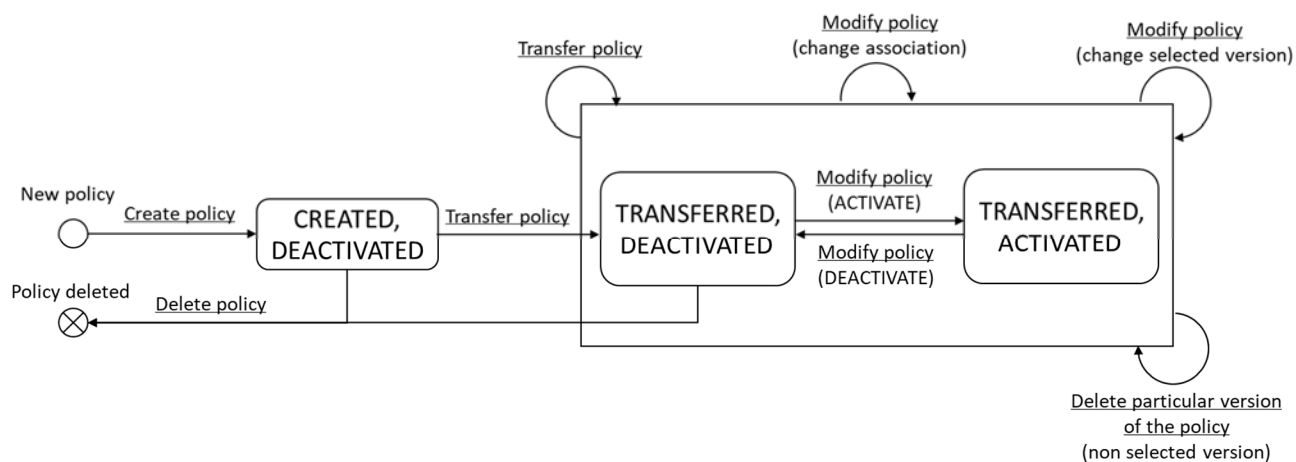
Transfer policy

Modify policy
(change association)

Modify policy
(change selected version)

New policy

Create policy

CREATED,
DEACTIVATED

Transfer policy

TRANSFERRED,
DEACTIVATED

Modify policy
(ACTIVATE)

Modify policy
(DEACTIVATE)

TRANSFERRED,
ACTIVATED

Policy deleted

Delete policy

Delete particular version
of the policy
(non selected version)